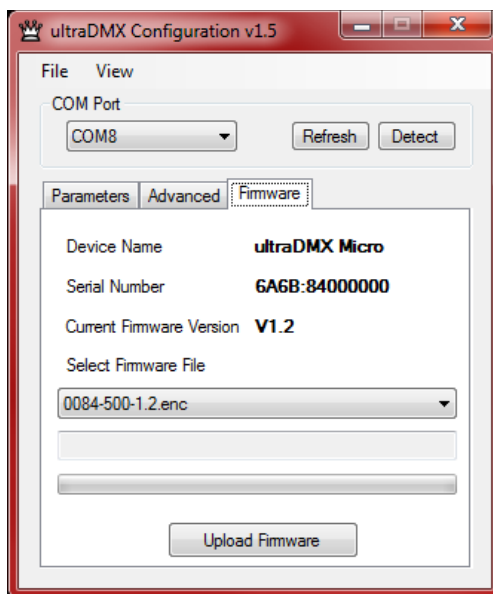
ultraDMX Configuration v1.5

File View

COM Port

COM8

Refresh Detect

Parameters Advanced Firmware

Device Name ultraDMX Micro

Serial Number 6A6B:84000000

Current Firmware Version V1.2

Select Firmware File

0084-500-1.2.enc

Upload Firmware